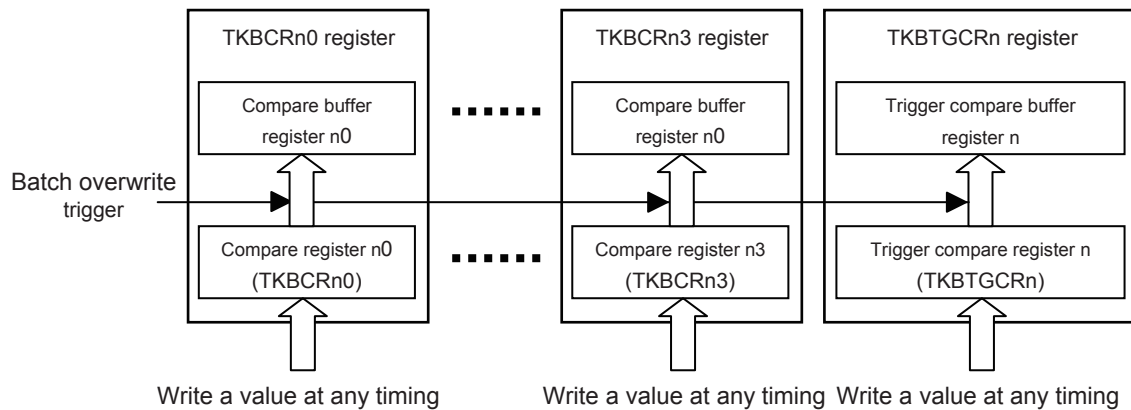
TKBCRn0 register

Compare buffer register n0

Compare register n0 (TKBCRn0)

TKBCRn3 register

Compare buffer register n0

Compare register n3 (TKBCRn3)

TKBTGCRn register

Trigger compare buffer register n

Trigger compare register n (TKBTGCRn)

Batch overwrite trigger

Write a value at any timing

Write a value at any timing

Write a value at any timing